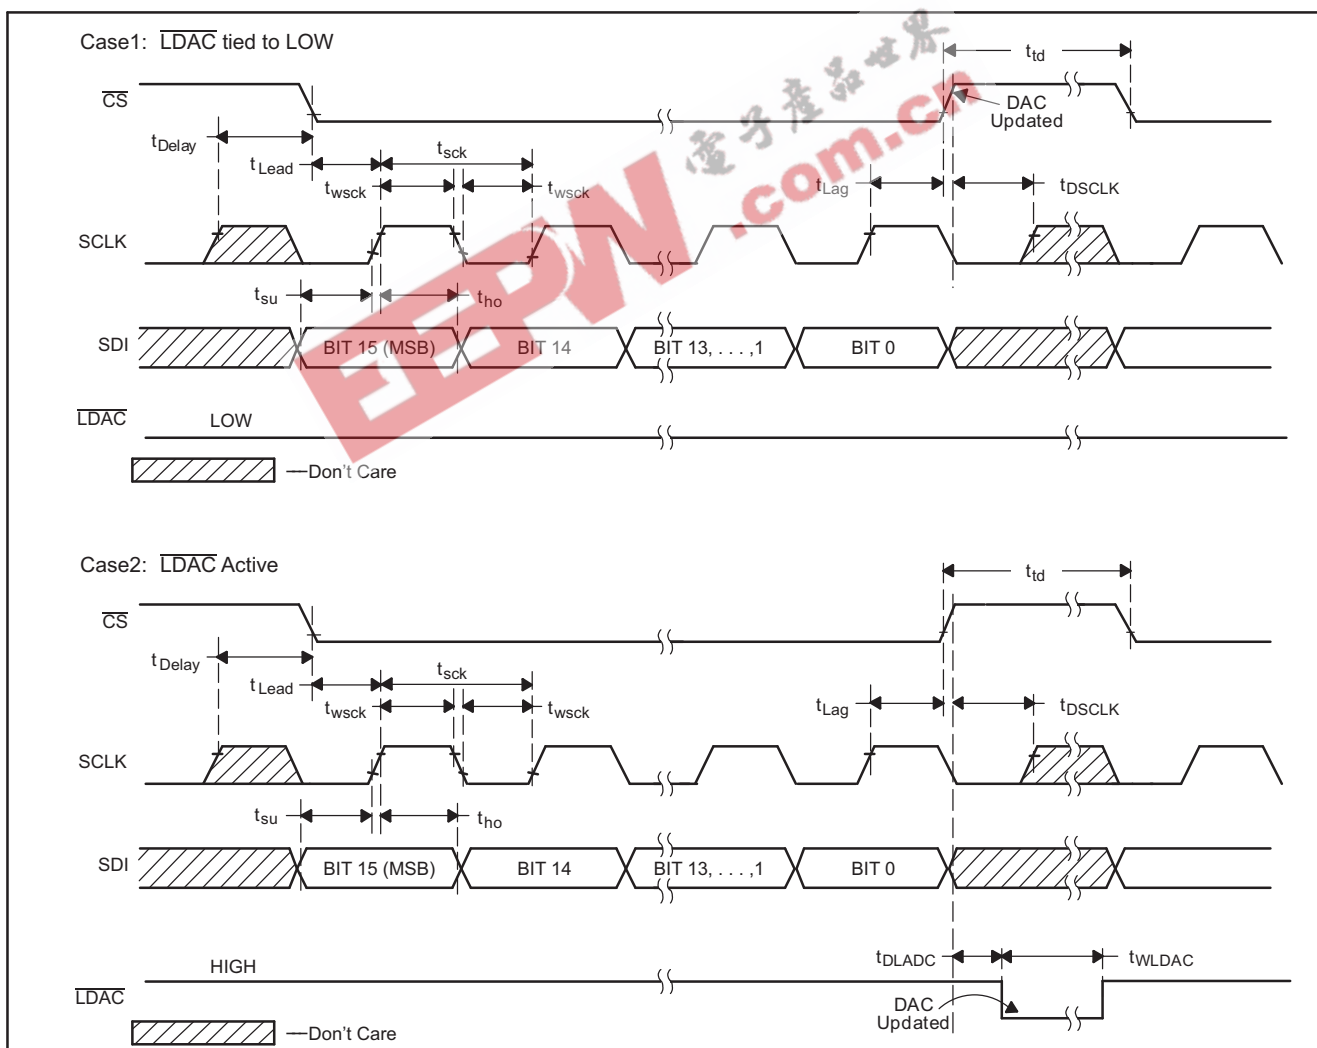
Case1: $\overline{LDAC}$ tied to LOW

$t_{td}$

$\overline{CS}$

DAC Updated

$t_{Delay}$

$t_{Lead}$

$t_{sck}$

$t_{wsck}$

$t_{wsck}$

$t_{Lag}$

$t_{DSCLK}$

SCLK

$t_{su}$

$t_{ho}$

SDI

BIT 15 (MSB)

BIT 14

BIT 13, . . . ,1

BIT 0

$\overline{LDAC}$

LOW

—Don't Care

电子产品世界

.com.cn

EEPW

Case2: $\overline{LDAC}$ Active

$t_{td}$

$\overline{CS}$

$t_{Delay}$

$t_{Lead}$

$t_{sck}$

$t_{wsck}$

$t_{wsck}$

$t_{Lag}$

$t_{DSCLK}$

SCLK

$t_{su}$

$t_{ho}$

SDI

BIT 15 (MSB)

BIT 14

BIT 13, . . . ,1

BIT 0

$t_{DLADC}$

$t_{WLDAC}$

HIGH

$\overline{LDAC}$

DAC Updated

—Don't Care